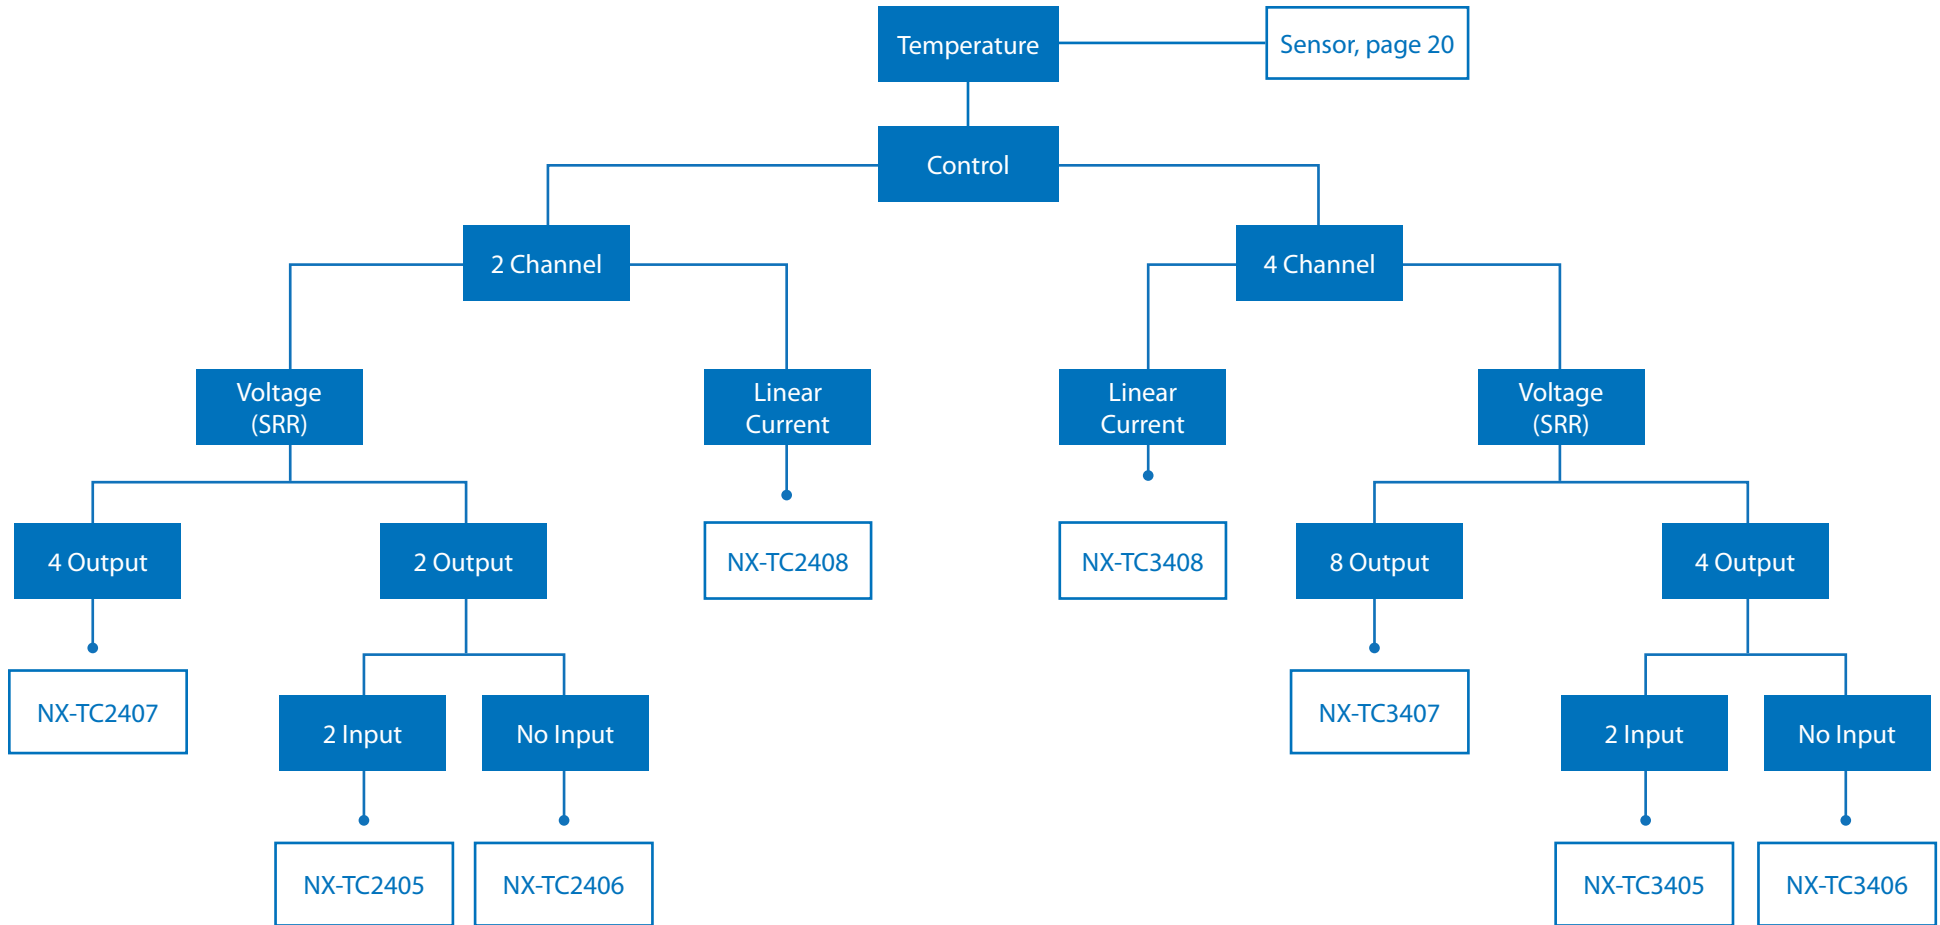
Temperature

Sensor, page 20

Control

2 Channel

4 Channel

Voltage (SRR)

Linear Current

Linear Current

Voltage (SRR)

4 Output

2 Output

NX-TC2408

NX-TC3408

8 Output

4 Output

NX-TC2407

2 Input

No Input

NX-TC3407

2 Input

No Input

NX-TC2405

NX-TC2406

NX-TC3405

NX-TC3406